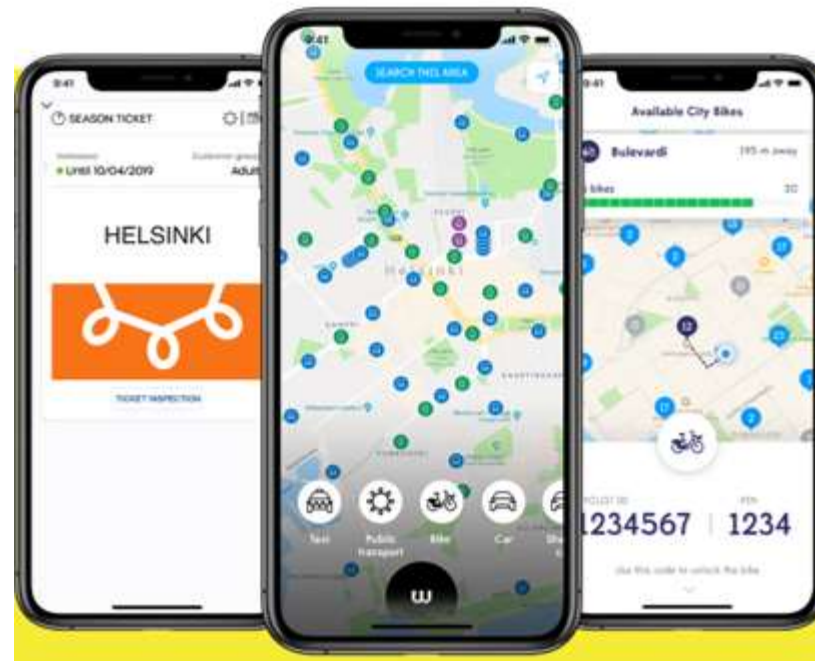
9:41

SEASON TICKET

Until 10/04/2019

Adult

HELSINKI

TICKET INSPECTION

9:41

SEARCH THIS AREA

Helsinki

Taxi

Public transport

Bike

Car

9:41

Available City Bikes

Bulevardi

195 m away

bikes

1234567

1234

Use this code to unlock the bike